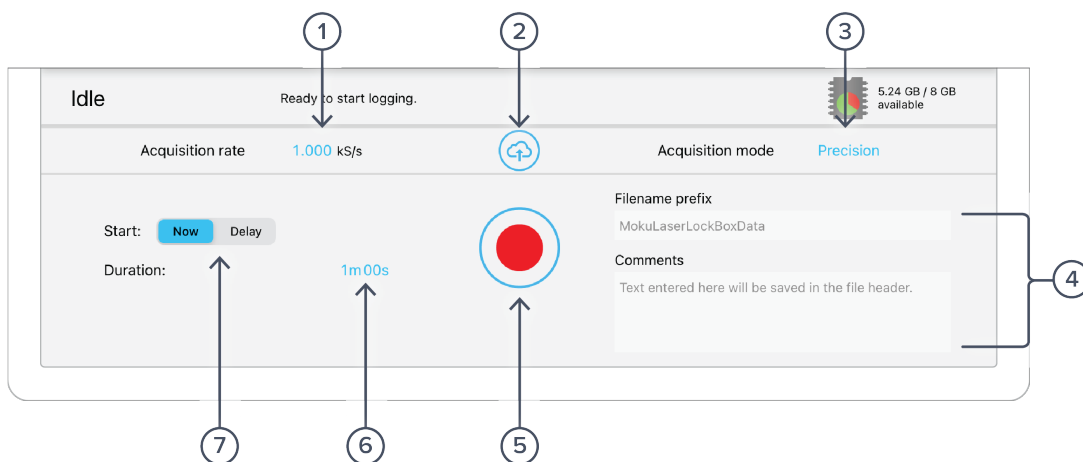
1
2
3

Idle
Ready to start logging.
5.24 GB / 8 GB available

Acquisition rate 1.000 kS/s
Acquisition mode Precision

Start: Now Delay
Duration: 1m 00s

Filename prefix
MokuLaserLockBoxData
Comments
Text entered here will be saved in the file header.

4
7
6
5